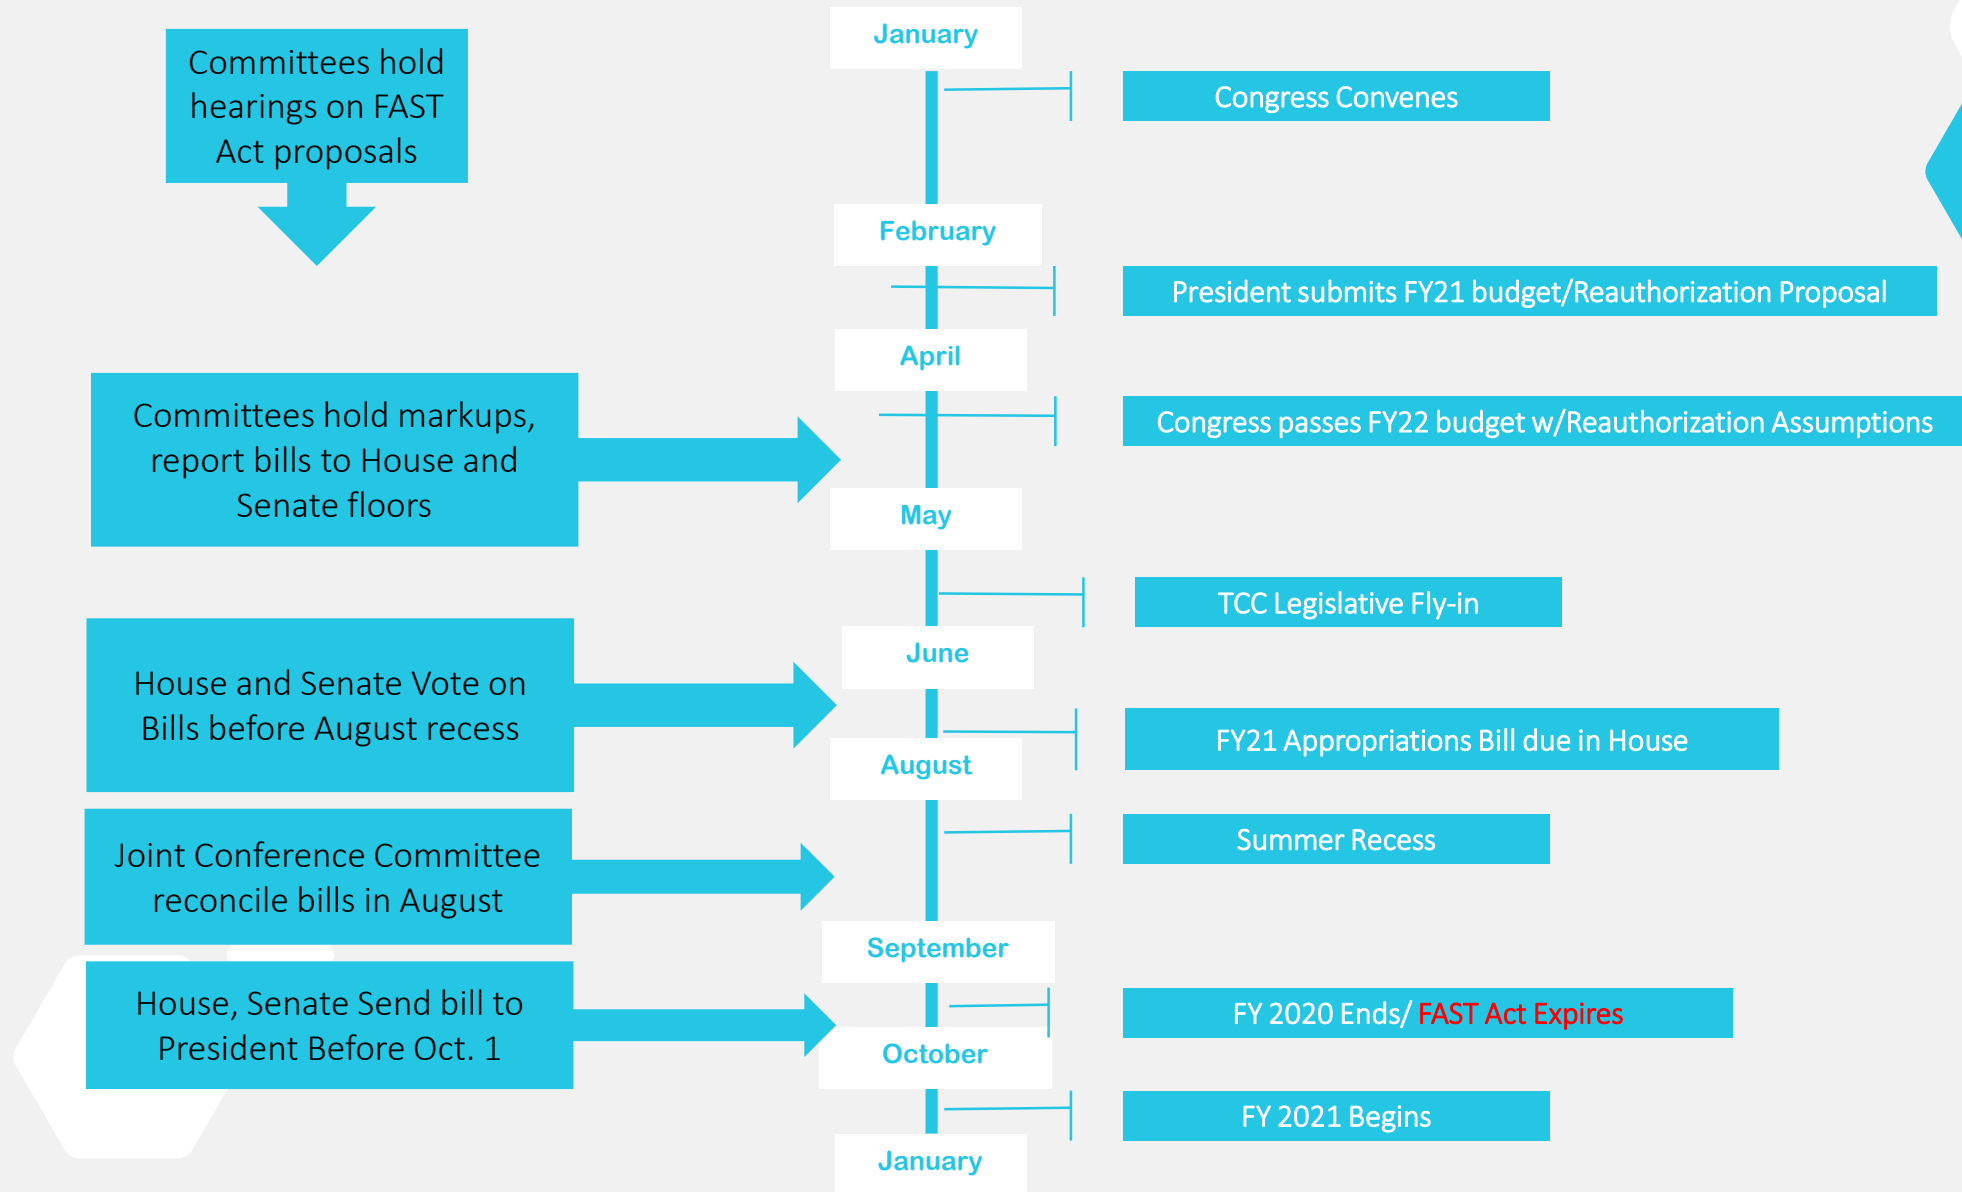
Committees hold hearings on FAST Act proposals

January

Congress Convenes

February

President submits FY21 budget/Reauthorization Proposal

April

Committees hold markups, report bills to House and Senate floors

Congress passes FY22 budget w/Reauthorization Assumptions

May

TCC Legislative Fly-in

June

House and Senate Vote on Bills before August recess

FY21 Appropriations Bill due in House

August

Joint Conference Committee reconcile bills in August

Summer Recess

September

House, Senate Send bill to President Before Oct. 1

FY 2020 Ends/ FAST Act Expires

October

FY 2021 Begins

January